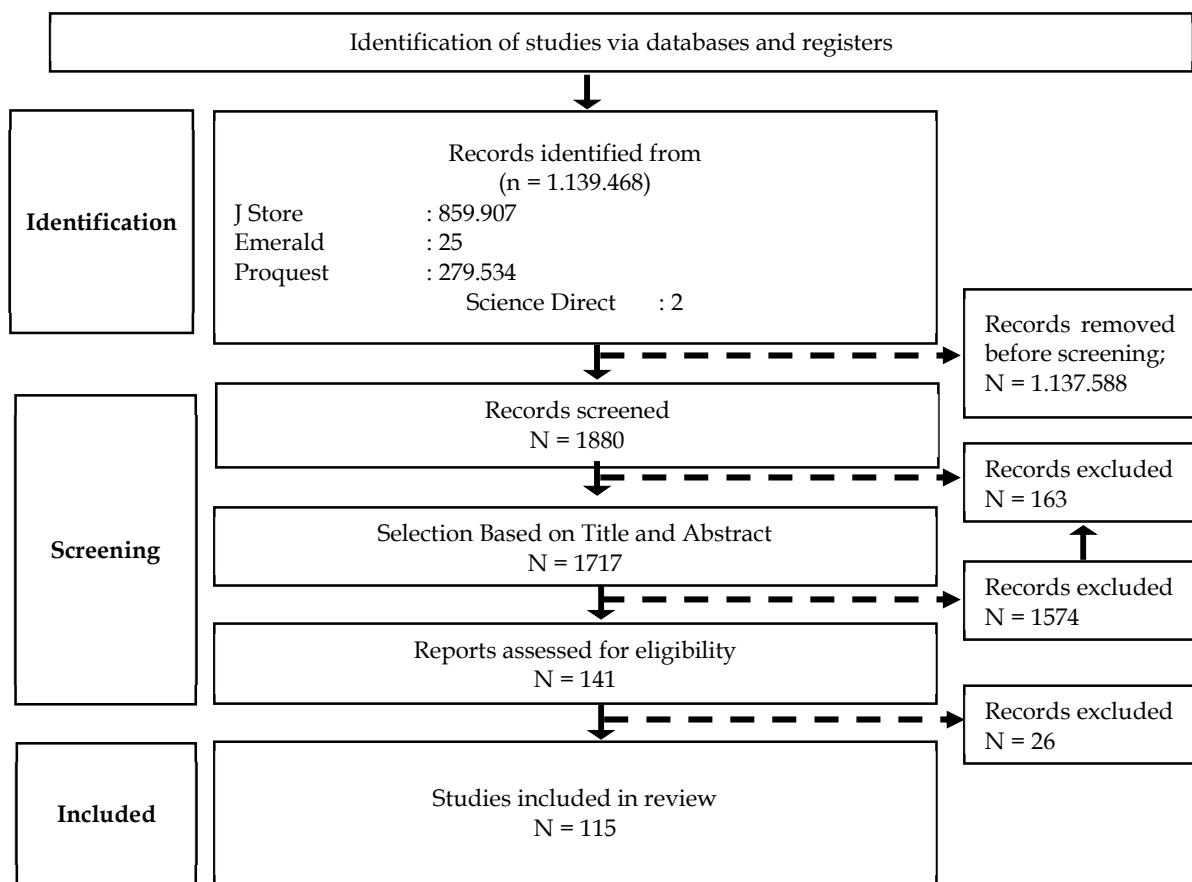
Identification of studies via databases and registers

Identification

Records identified from
(n = 1.139.468)
J Store : 859.907
Emerald : 25
Proquest : 279.534
Science Direct : 2

Records removed before screening;
N = 1.137.588

Screening

Records screened
N = 1880

Records excluded
N = 163

Selection Based on Title and Abstract
N = 1717

Records excluded
N = 1574

Reports assessed for eligibility
N = 141

Records excluded
N = 26

Included

Studies included in review
N = 115